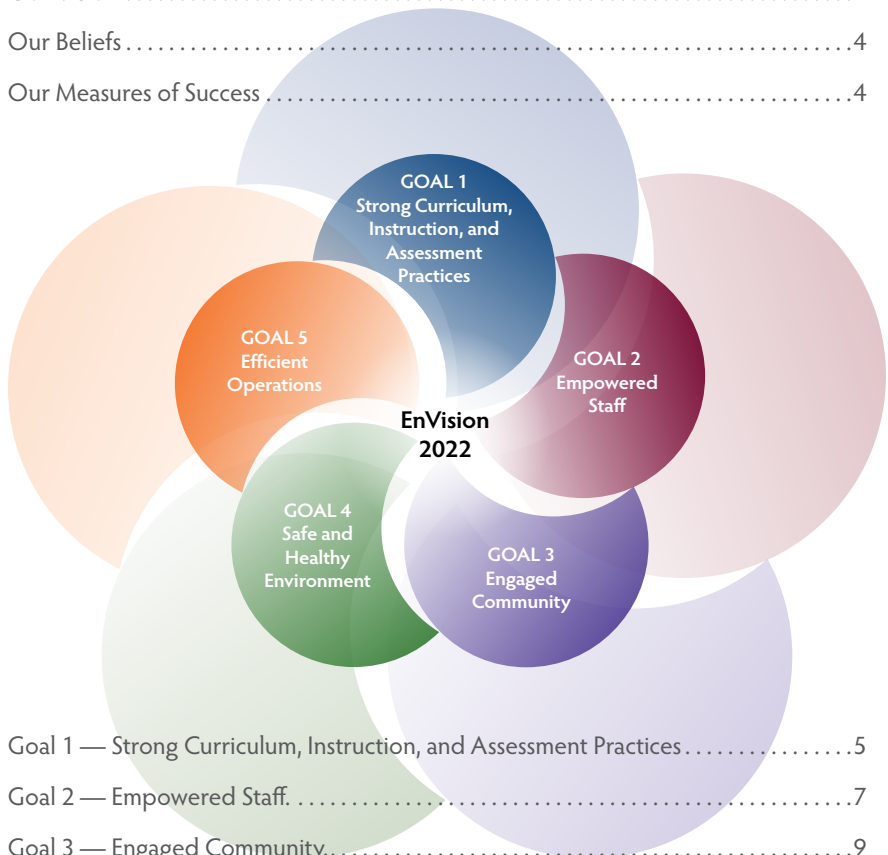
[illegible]

Our Beliefs . . . . . . . . . . . . . . . . . . . . . . . . . . . . . . . . . . . . . . . . . . . . . . . . . . . . . . 4

Our Measures of Success . . . . . . . . . . . . . . . . . . . . . . . . . . . . . . . . . . . . . . . . . . . . 4

GOAL 1
Strong Curriculum, Instruction, and Assessment Practices

GOAL 2
Empowered Staff

GOAL 3
Engaged Community

GOAL 4
Safe and Healthy Environment

GOAL 5
Efficient Operations

EnVision 2022

Goal 1 — Strong Curriculum, Instruction, and Assessment Practices . . . . . . . . . . . . . . 5

Goal 2 — Empowered Staff. . . . . . . . . . . . . . . . . . . . . . . . . . . . . . . . . . . . . . . . . . . . 7

Goal 3 — Engaged Community. . . . . . . . . . . . . . . . . . . . . . . . . . . . . . . . . . . . . . . . . 9